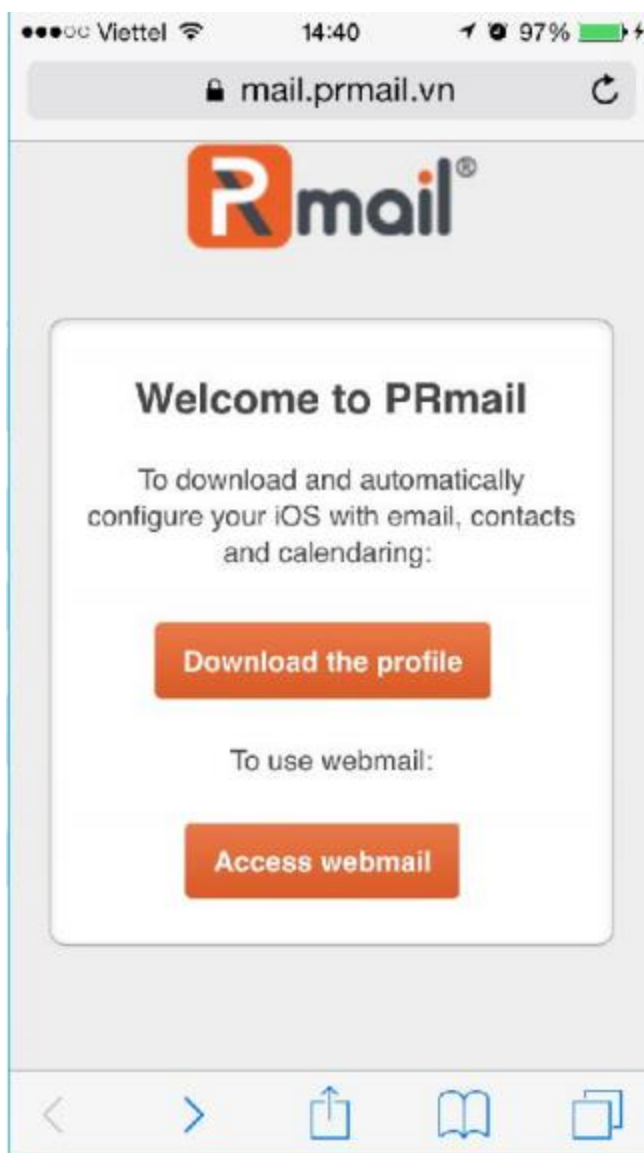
●●●○○ Viettel 14:40 97%

mail.prmail.vn

Rmail®

Welcome to PRmail

To download and automatically configure your iOS with email, contacts and calendaring:

Download the profile

To use webmail:

Access webmail